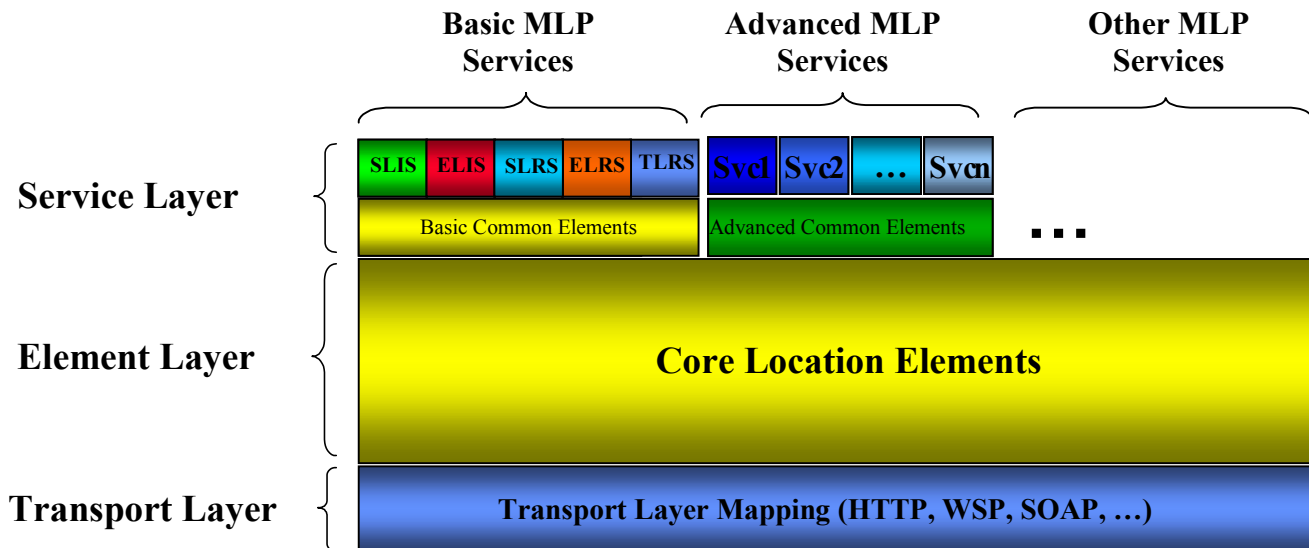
Basic MLP Services

Advanced MLP Services

Other MLP Services

Service Layer

SLIS ELIS SLRS ELRS TLRS

Svc1 Svc2 … Svcn

Basic Common Elements

Advanced Common Elements

…

Element Layer

Core Location Elements

Transport Layer

Transport Layer Mapping (HTTP, WSP, SOAP, …)